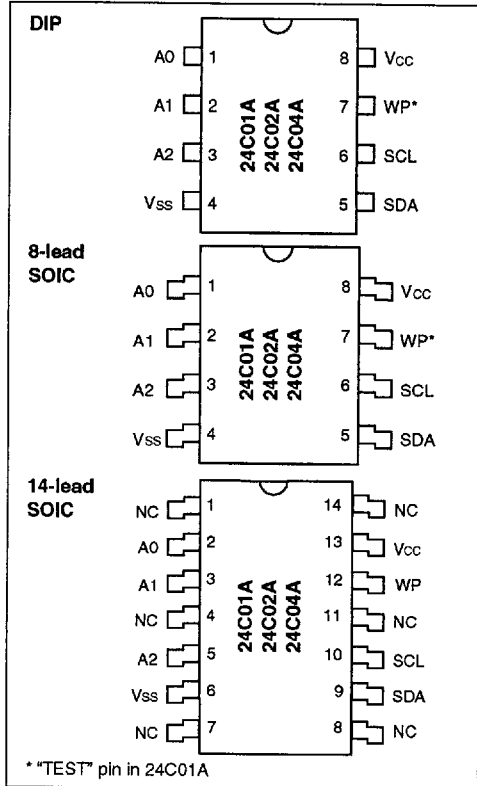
DIP

A0 1
A1 2
A2 3
Vss 4

24C01A
24C02A
24C04A

8 Vcc
7 WP*
6 SCL
5 SDA

8-lead SOIC

A0 1
A1 2
A2 3
Vss 4

24C01A
24C02A
24C04A

8 Vcc
7 WP*
6 SCL
5 SDA

14-lead SOIC

NC 1
A0 2
A1 3
NC 4
A2 5
Vss 6
NC 7

24C01A
24C02A
24C04A

14 NC
13 Vcc
12 WP
11 NC
10 SCL
9 SDA
8 NC

* "TEST" pin in 24C01A